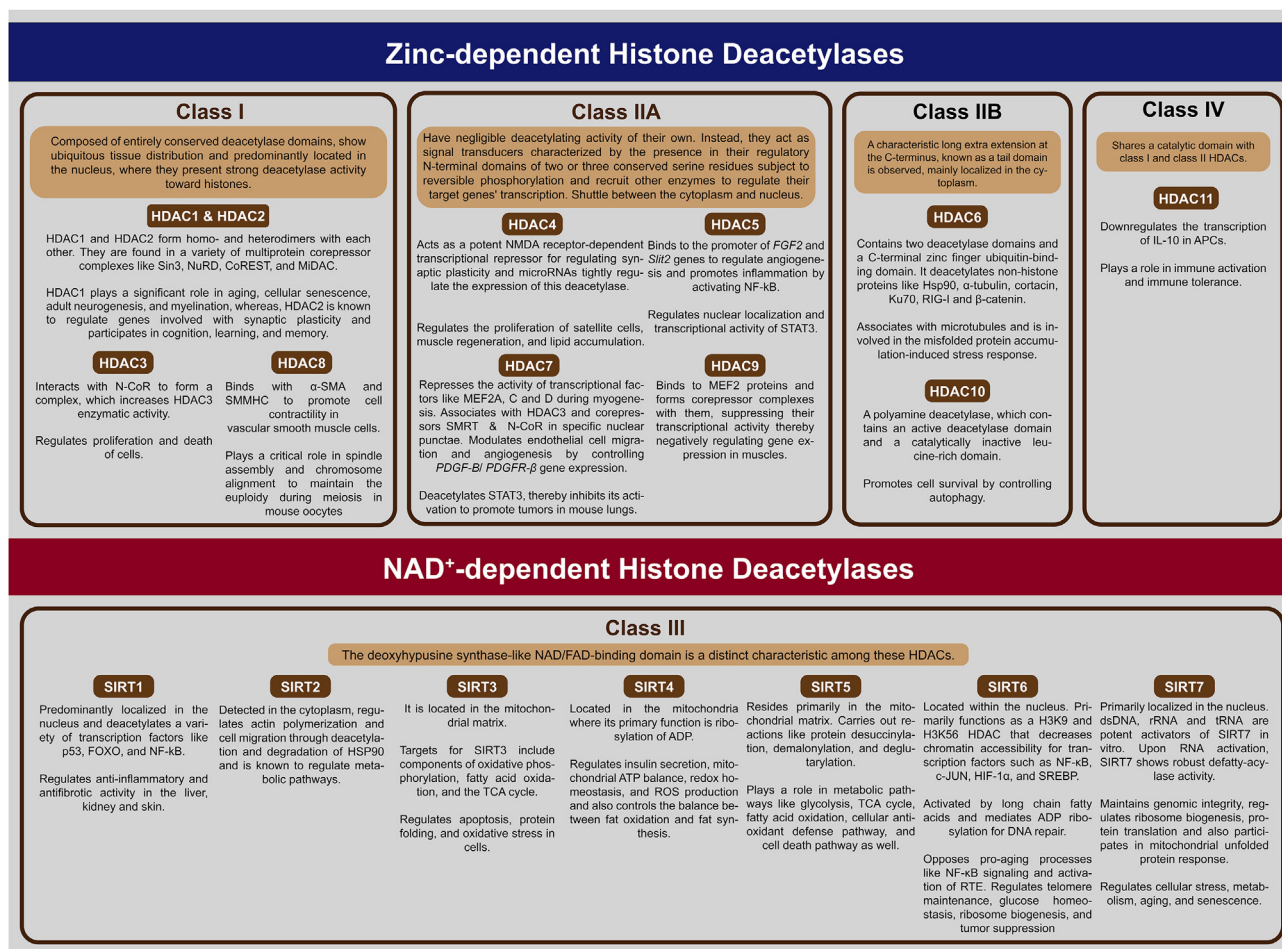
Zinc-dependent Histone Deacetylases

Class I

Composed of entirely conserved deacetylase domains, show ubiquitous tissue distribution and predominantly located in the nucleus, where they present strong deacetylase activity toward histones.

HDAC1 & HDAC2

HDAC1 and HDAC2 form homo- and heterodimers with each other. They are found in a variety of multiprotein corepressor complexes like Sin3, NuRD, CoREST, and MiDAC.

HDAC1 plays a significant role in aging, cellular senescence, adult neurogenesis, and myelination, whereas, HDAC2 is known to regulate genes involved with synaptic plasticity and participates in cognition, learning, and memory.

HDAC3

Interacts with N-CoR to form a complex, which increases HDAC3 enzymatic activity.

Regulates proliferation and death of cells.

HDAC8

Binds with α-SMA and SMMHC to promote cell contractility in vascular smooth muscle cells.

Plays a critical role in spindle assembly and chromosome alignment to maintain the euploidy during meiosis in mouse oocytes

Class IIA

Have negligible deacetylating activity of their own. Instead, they act as signal transducers characterized by the presence in their regulatory N-terminal domains of two or three conserved serine residues subject to reversible phosphorylation and recruit other enzymes to regulate their target genes' transcription. Shuttle between the cytoplasm and nucleus.

HDAC4

Acts as a potent NMDA receptor-dependent transcriptional repressor for regulating synaptic plasticity and microRNAs tightly regulate the expression of this deacetylase.

Regulates the proliferation of satellite cells, muscle regeneration, and lipid accumulation.

HDAC5

Binds to the promoter of *FGF2* and *Slit2* genes to regulate angiogenesis and promotes inflammation by activating NF-kB.

Regulates nuclear localization and transcriptional activity of STAT3.

HDAC7

Represses the activity of transcriptional factors like MEF2A, C and D during myogenesis. Associates with HDAC3 and corepressors SMRT & N-CoR in specific nuclear punctae. Modulates endothelial cell migration and angiogenesis by controlling *PDGF-B/ PDGFR-β* gene expression.

Deacetylates STAT3, thereby inhibits its activation to promote tumors in mouse lungs.

HDAC9

Binds to MEF2 proteins and forms corepressor complexes with them, suppressing their transcriptional activity thereby negatively regulating gene expression in muscles.

Class IIB

A characteristic long extra extension at the C-terminus, known as a tail domain is observed, mainly localized in the cytoplasm.

HDAC6

Contains two deacetylase domains and a C-terminal zinc finger ubiquitin-binding domain. It deacetylates non-histone proteins like Hsp90, α-tubulin, cortacin, Ku70, RIG-I and β-catenin.

Associates with microtubules and is involved in the misfolded protein accumulation-induced stress response.

HDAC10

A polyamine deacetylase, which contains an active deacetylase domain and a catalytically inactive leucine-rich domain.

Promotes cell survival by controlling autophagy.

Class IV

Shares a catalytic domain with class I and class II HDACs.

HDAC11

Downregulates the transcription of IL-10 in APCs.

Plays a role in immune activation and immune tolerance.

NAD⁺-dependent Histone Deacetylases

Class III

The deoxyhypusine synthase-like NAD/FAD-binding domain is a distinct characteristic among these HDACs.

SIRT1

Predominantly localized in the nucleus and deacetylates a variety of transcription factors like p53, FOXO, and NF-kB.

Regulates anti-inflammatory and antifibrotic activity in the liver, kidney and skin.

SIRT2

Detected in the cytoplasm, regulates actin polymerization and cell migration through deacetylation and degradation of HSP90 and is known to regulate metabolic pathways.

SIRT3

It is located in the mitochondrial matrix.

Targets for SIRT3 include components of oxidative phosphorylation, fatty acid oxidation, and the TCA cycle.

Regulates apoptosis, protein folding, and oxidative stress in cells.

SIRT4

Located in the mitochondria where its primary function is ribosylation of ADP.

Regulates insulin secretion, mitochondrial ATP balance, redox homeostasis, and ROS production and also controls the balance between fat oxidation and fat synthesis.

SIRT5

Resides primarily in the mitochondrial matrix. Carries out reactions like protein desuccinylation, demalonylation, and deglutarylation.

Plays a role in metabolic pathways like glycolysis, TCA cycle, fatty acid oxidation, cellular antioxidant defense pathway, and cell death pathway as well.

SIRT6

Located within the nucleus. Primarily functions as a H3K9 and H3K56 HDAC that decreases chromatin accessibility for transcription factors such as NF-κB, c-JUN, HIF-1α, and SREBP.

Activated by long chain fatty acids and mediates ADP ribosylation for DNA repair.

Opposes pro-aging processes like NF-κB signaling and activation of RTE. Regulates telomere maintenance, glucose homeostasis, ribosome biogenesis, and tumor suppression

SIRT7

Primarily localized in the nucleus. dsDNA, rRNA and tRNA are potent activators of SIRT7 in vitro. Upon RNA activation, SIRT7 shows robust defatty-acylase activity.

Maintains genomic integrity, regulates ribosome biogenesis, protein translation and also participates in mitochondrial unfolded protein response.

Regulates cellular stress, metabolism, aging, and senescence.